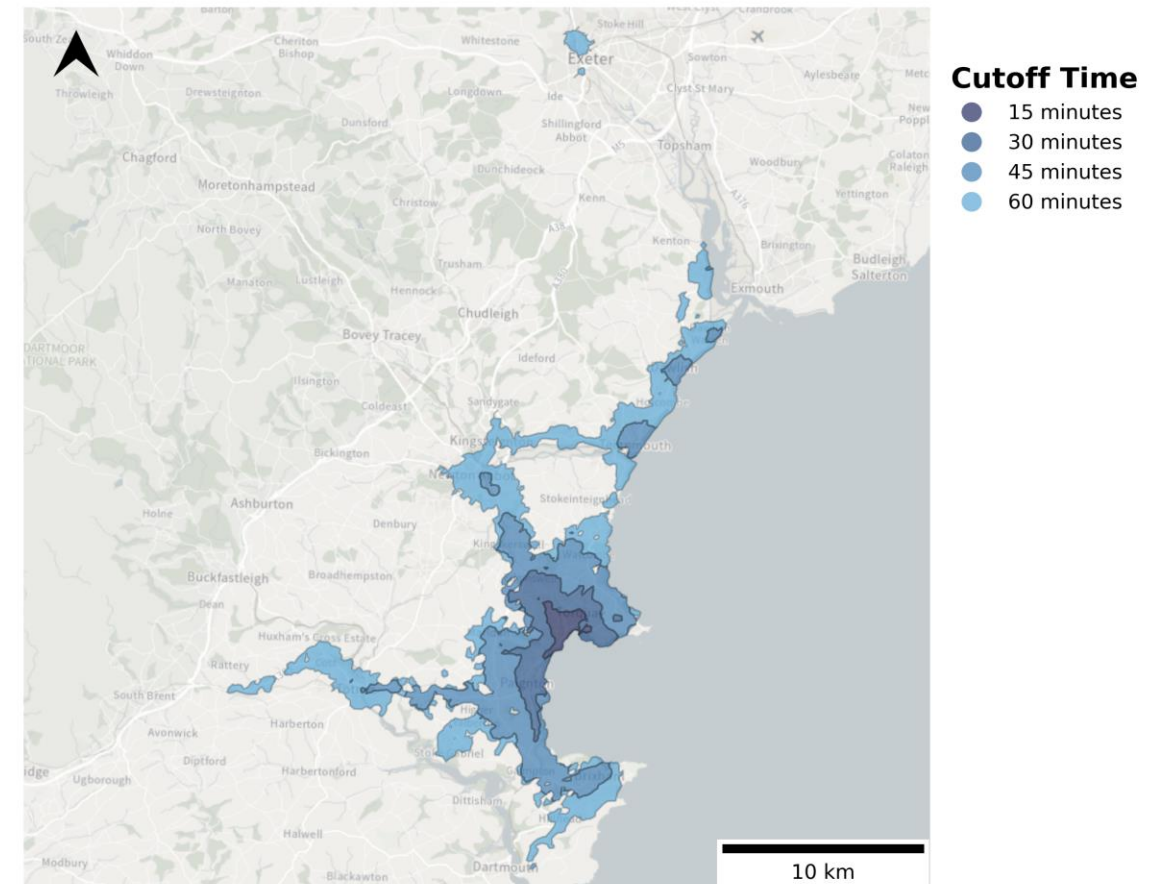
South Ze
Whiddon Down
Cheriton Bishop
Whitestone
Stoke Hill
Exeter
Sowton
Aylesbeare
Throwleigh
Drewsteignton
Longdown
Ide
Clyst St Mary
Shillingford Abbot
Dunsford
Topsham
Woodbury
Chagford
Dunchideock
Colaton Raleigh
Moretonhampstead
Christow
Kenn
Yettington
North Bovey
Kenton
Brixington
Budleigh Salterton
Trusham
Exmouth
Manaton
Lustleigh
Hennock
Chudleigh
Bovey Tracey
DARTMOOR NATIONAL PARK
Ideford
Ilsington
Coldeast
Sandygate
Bickington
Ashburton
Stokeinteignhead
Holne
Denbury
Buckfastleigh
Broadhempston
Dean
Huxham's Cross Estate
Rattery
South Brent
Harberton
Avonwick
Diptford
Harbertonford
Ugborough
Dittisham
Halwell
Modbury
Dartmouth
Blackawton
10 km
Cutoff Time
15 minutes
30 minutes
45 minutes
60 minutes